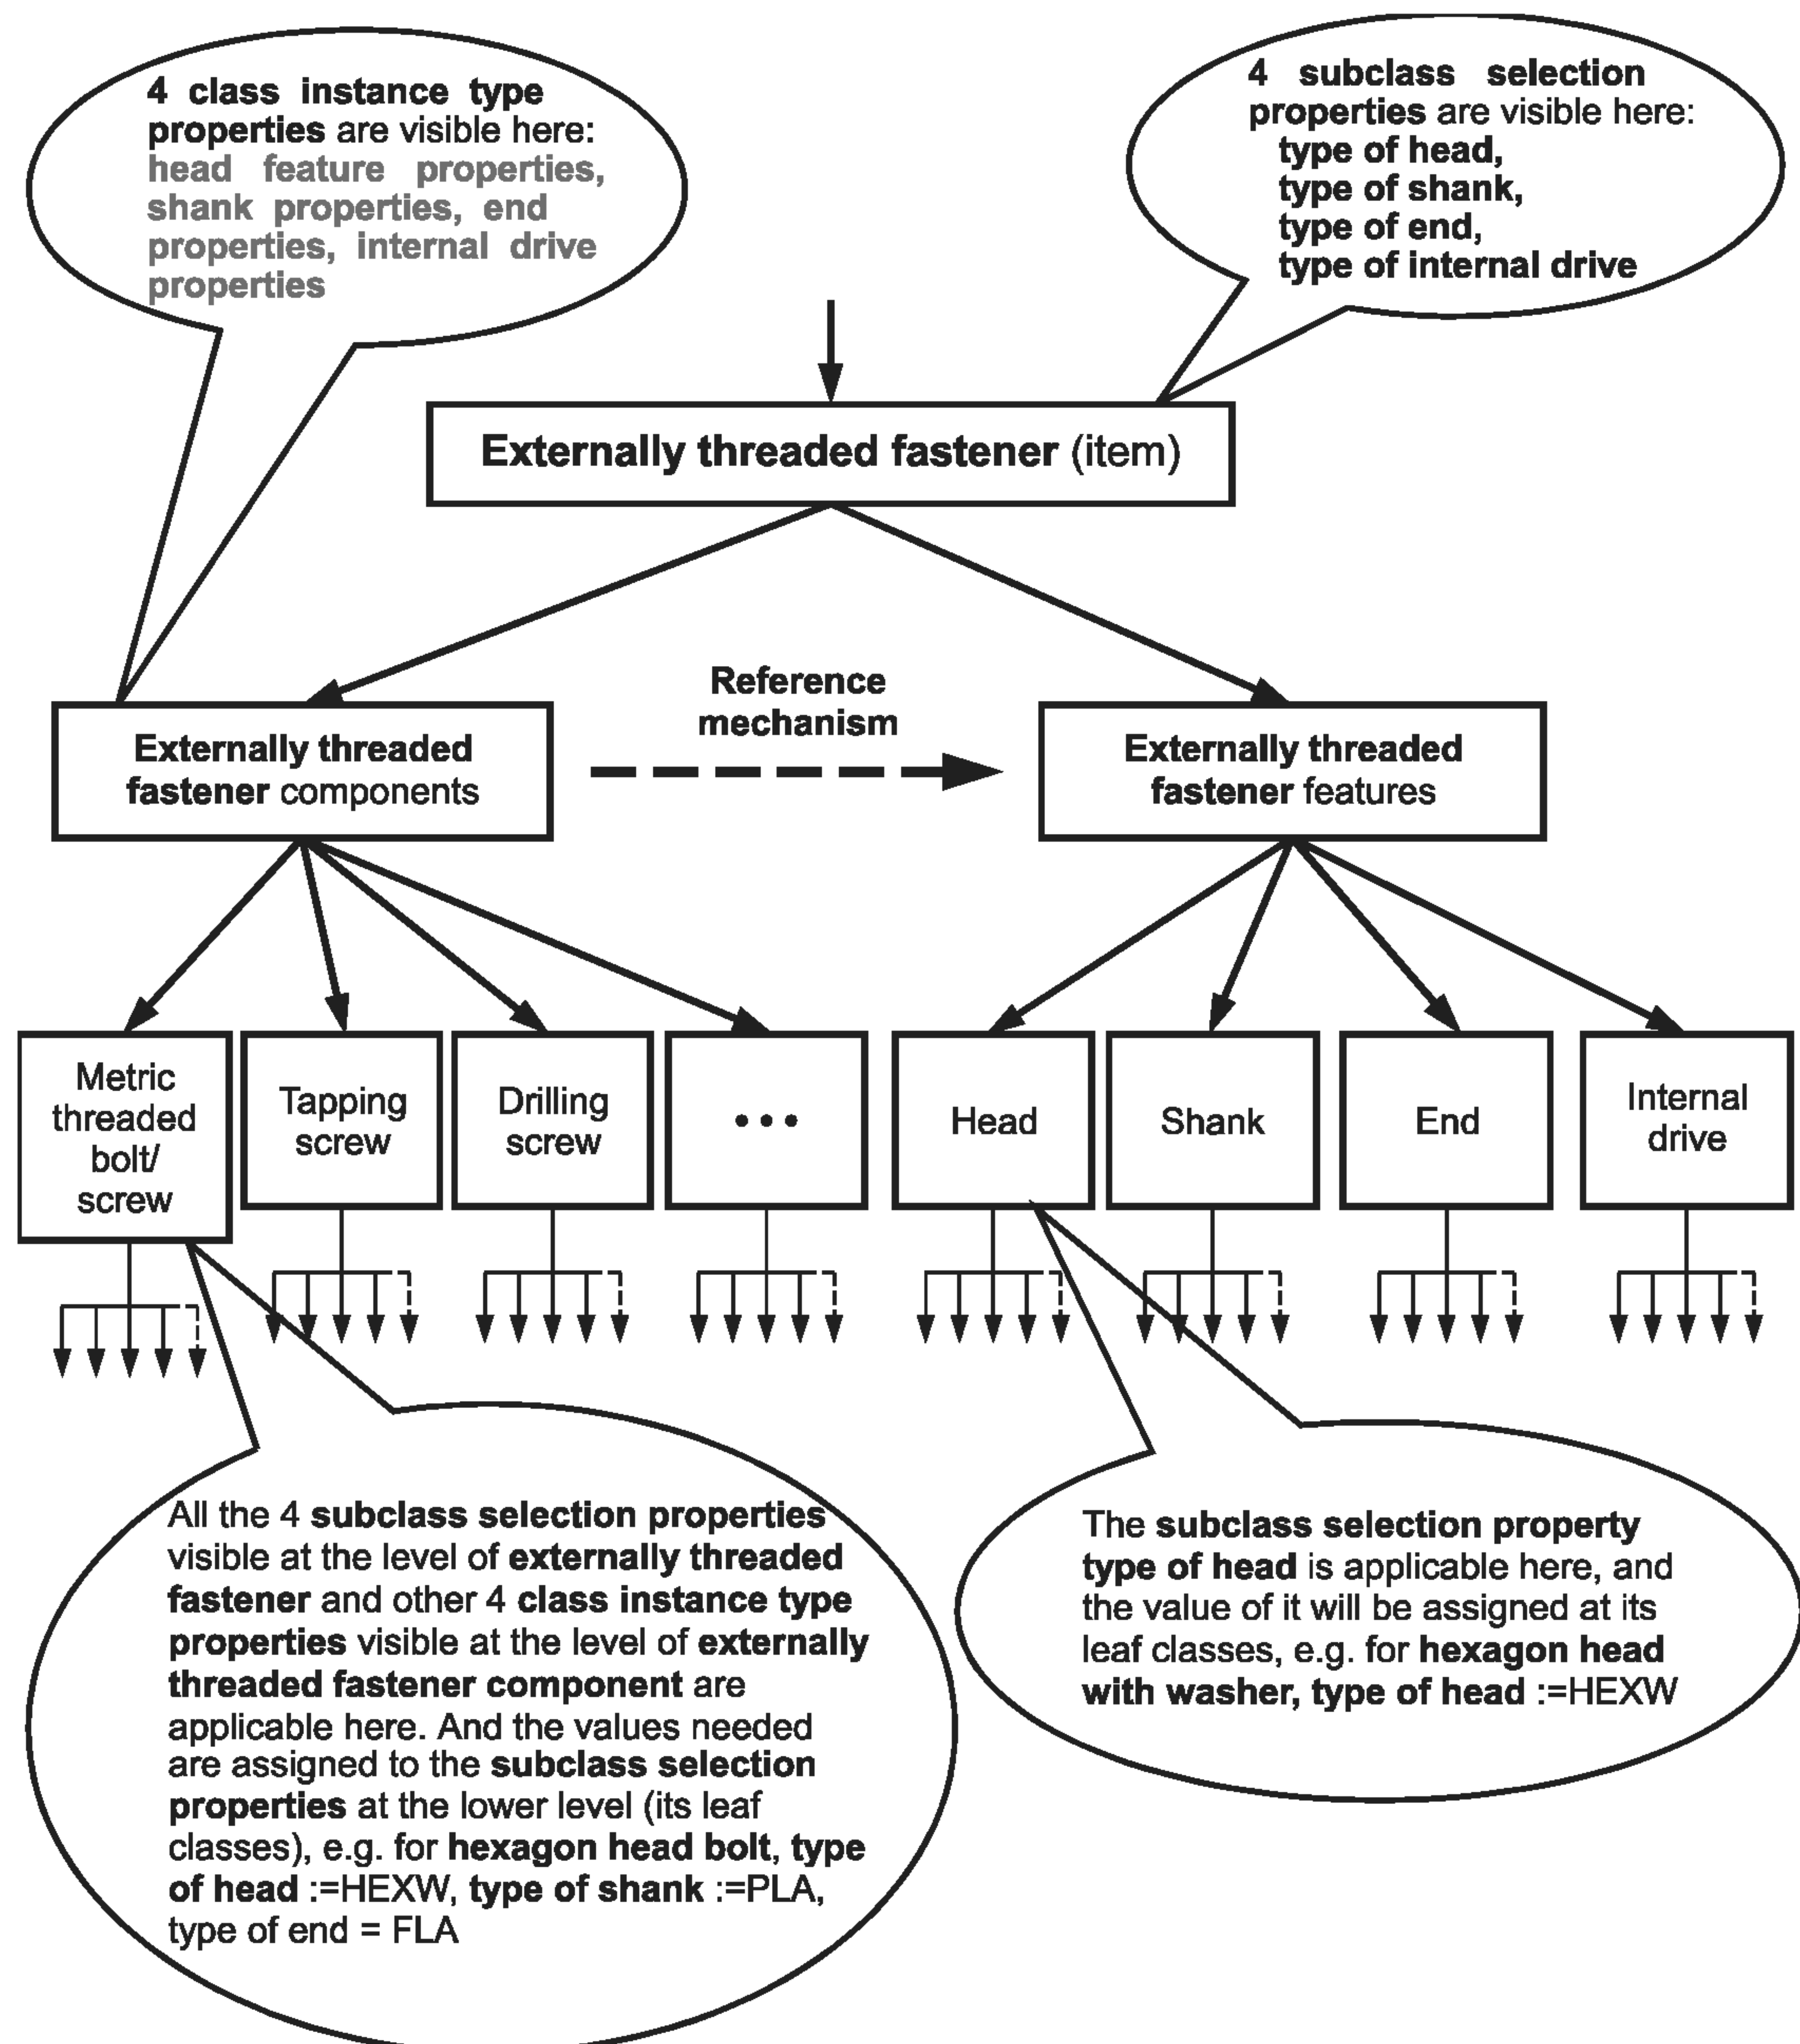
4 class instance type properties are visible here: head feature properties, shank properties, end properties, internal drive properties

4 subclass selection properties are visible here:
type of head,
type of shank,
type of end,
type of internal drive

Externally threaded fastener (item)

Reference mechanism

Externally threaded fastener components

Externally threaded fastener features

Metric threaded bolt/ screw

Tapping screw

Drilling screw

• • •

Head

Shank

End

Internal drive

All the 4 subclass selection properties visible at the level of externally threaded fastener and other 4 class instance type properties visible at the level of externally threaded fastener component are applicable here. And the values needed are assigned to the subclass selection properties at the lower level (its leaf classes), e.g. for hexagon head bolt, type of head :=HEXW, type of shank :=PLA, type of end = FLA

The subclass selection property type of head is applicable here, and the value of it will be assigned at its leaf classes, e.g. for hexagon head with washer, type of head :=HEXW